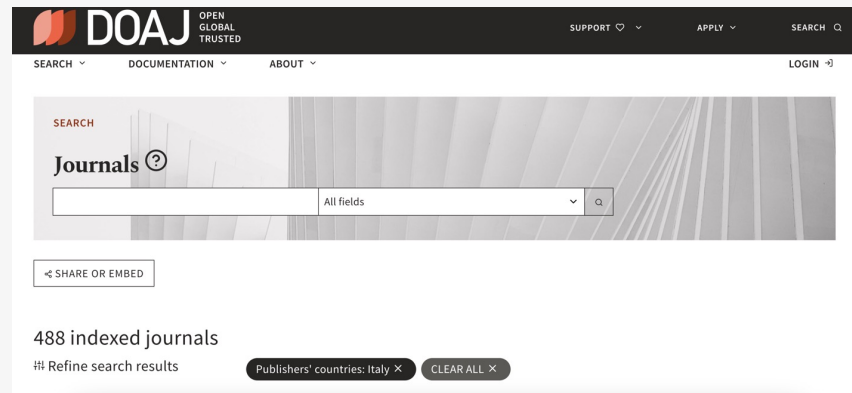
DOAJ OPEN GLOBAL TRUSTED

SUPPORT ♡ ⌄ APPLY ⌄ SEARCH

SEARCH ⌄ DOCUMENTATION ⌄ ABOUT ⌄ LOGIN

SEARCH

Journals ?

All fields

SHARE OR EMBED

488 indexed journals

Refine search results

Publishers' countries: Italy ✕

CLEAR ALL ✕